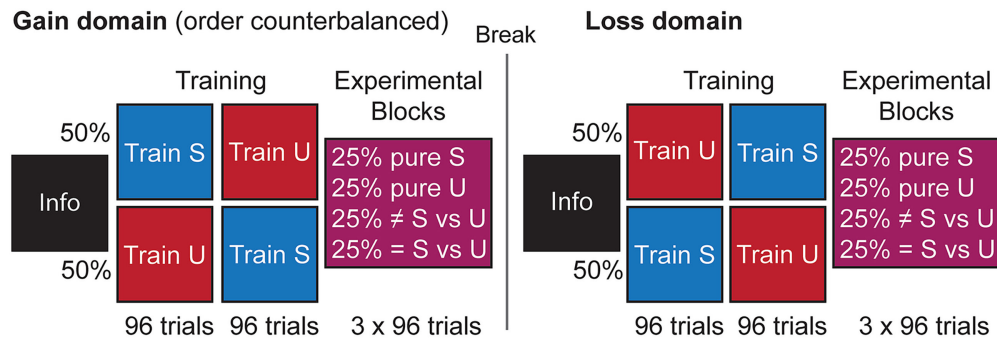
**Gain domain** (order counterbalanced)

Break

**Loss domain**

Training

Experimental Blocks

50%

Train S

Train U

Info

25% pure S
25% pure U
25% ≠ S vs U
25% = S vs U

50%

Train U

Train S

96 trials 96 trials 3 x 96 trials

Training

Experimental Blocks

50%

Train U

Train S

Info

25% pure S
25% pure U
25% ≠ S vs U
25% = S vs U

50%

Train S

Train U

96 trials 96 trials 3 x 96 trials